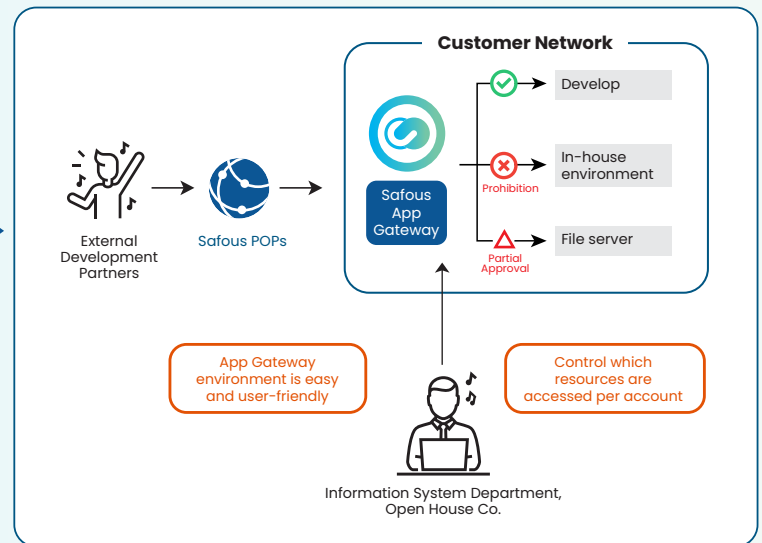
Customer Network

External Development Partners

Safous POPs

Safous App Gateway

Develop

Prohibition

In-house environment

Partial Approval

File server

App Gateway environment is easy and user-friendly

Control which resources are accessed per account

Information System Department, Open House Co.